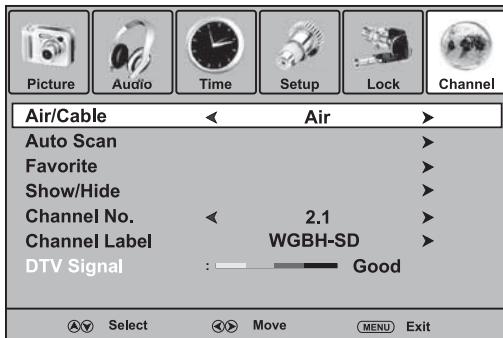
Picture Audio Time Setup Lock Channel

| | | |
|---|---|---|
| Air/Cable | ◀ Air | ▶ |
| Auto Scan | | ▶ |
| Favorite | | ▶ |
| Show/Hide | | ▶ |
| Channel No. | ◀ 2.1 | ▶ |
| Channel Label | WGBH-SD | ▶ |
| DTV Signal | : Good | |

Select Move MENU Exit